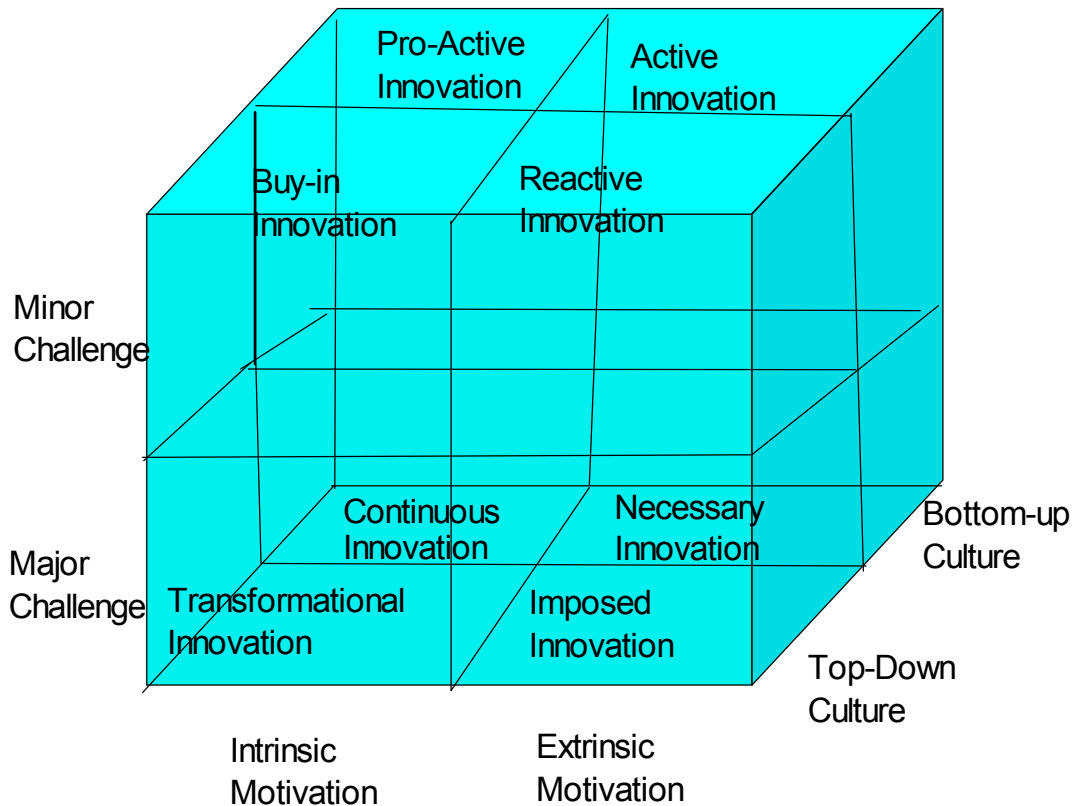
Pro-Active Innovation

Active Innovation

Buy-in Innovation

Reactive Innovation

Minor Challenge

Continuous Innovation

Necessary Innovation

Bottom-up Culture

Major Challenge

Transformational Innovation

Imposed Innovation

Top-Down Culture

Intrinsic Motivation

Extrinsic Motivation